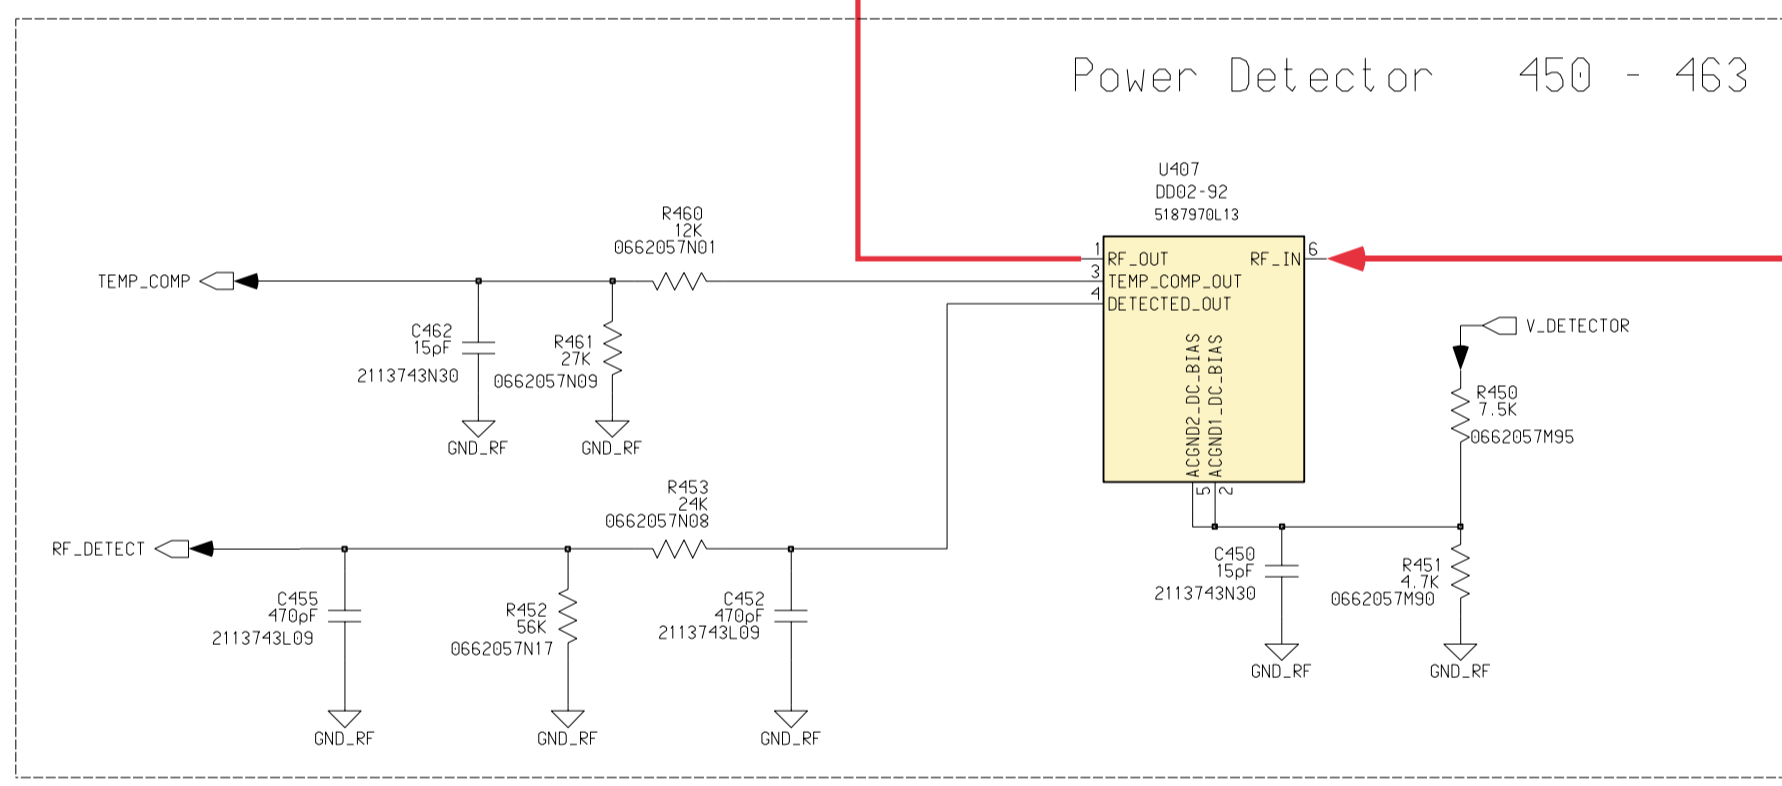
Power Detector 450 - 463

U407
DD02-92
5187970L13

1 RF_OUT
RF_IN 6
3 TEMP_COMP_OUT
4 DETECTED_OUT
ACGND2_DC_BIAS
ACGND1_DC_BIAS
5 2

R460
12K
0662057N01

TEMP_COMP

C462
15pF
2113743N30

R461
27K
0662057N09

GND_RF
GND_RF

V_DETECTOR

R450
7.5K
0662057M95

R453
24K
0662057N08

RF_DETECT

C455
470pF
2113743L09

R452
56K
0662057N17

C452
470pF
2113743L09

C450
15pF
2113743N30

R451
4.7K
0662057M90

GND_RF
GND_RF
GND_RF
GND_RF
GND_RF